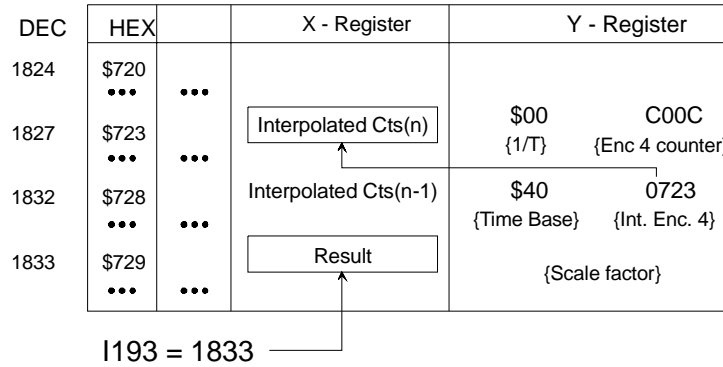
| DEC | HEX | | X - Register | Y - Register | |
|---|---|---|---|---|---|
| 1824 | \$720 ••• | ••• | | | |
| 1827 | \$723 ••• | ••• | Interpolated Cts(n) | \$00 {1/T} | C00C {Enc 4 counter} |
| 1832 | \$728 ••• | ••• | Interpolated Cts(n-1) | \$40 {Time Base} | 0723 {Int. Enc. 4} |
| 1833 | \$729 ••• | ••• | Result | {Scale factor} | |

I193 = 1833